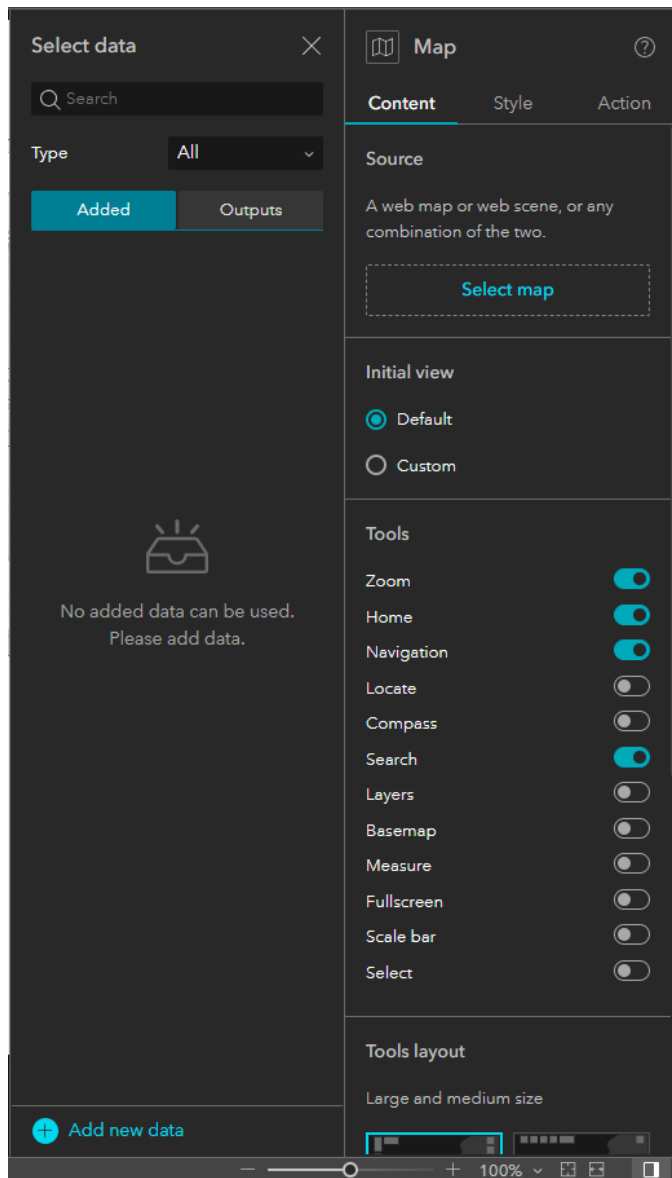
Select data

Search

Type All

Added Outputs

No added data can be used.
Please add data.

Add new data

Map

Content Style Action

Source

A web map or web scene, or any combination of the two.

Select map

Initial view

Default

Custom

Tools

Zoom

Home

Navigation

Locate

Compass

Search

Layers

Basemap

Measure

Fullscreen

Scale bar

Select

Tools layout

Large and medium size

100%